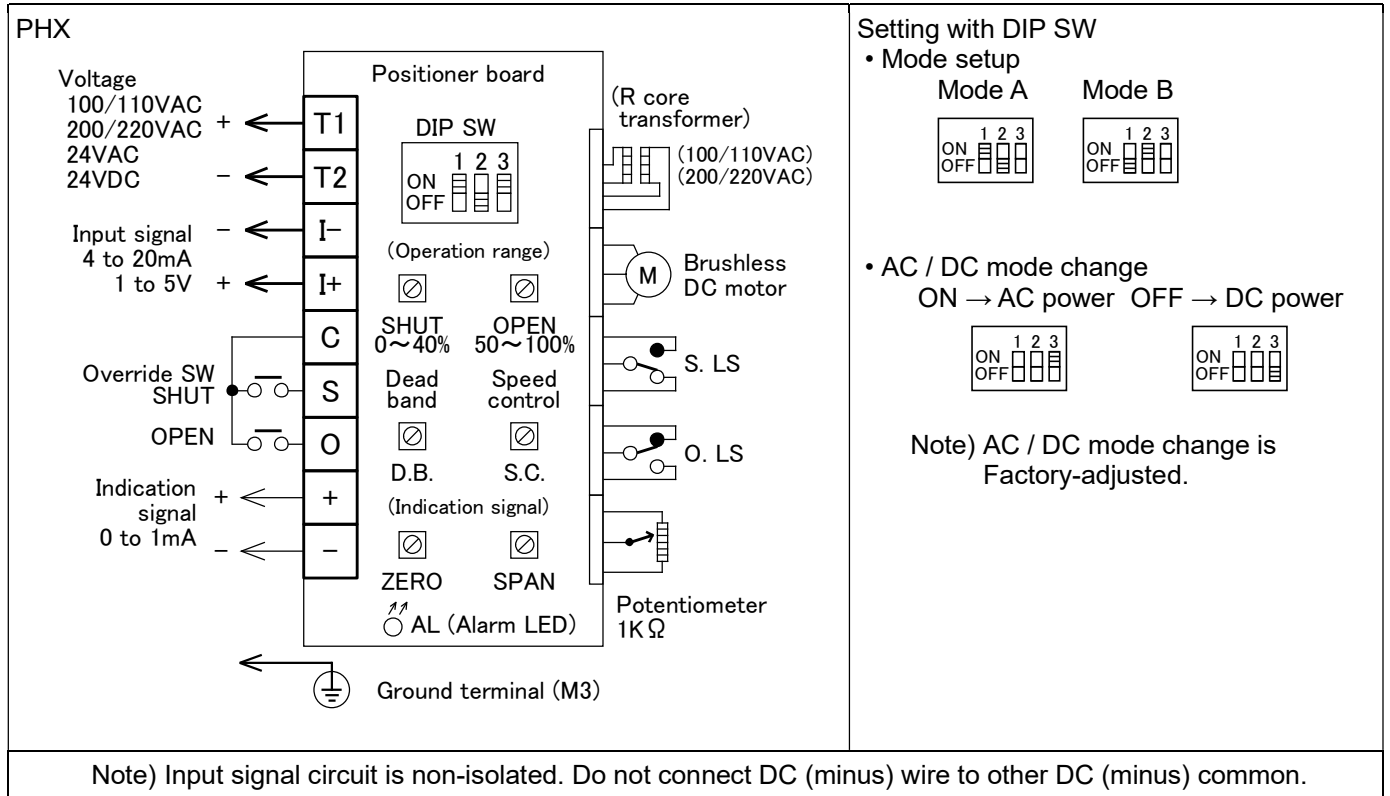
PHX

Voltage
100/110VAC
200/220VAC +
24VAC
24VDC −

Input signal −
4 to 20mA
1 to 5V +

Override SW
SHUT

OPEN

Indication +
signal
0 to 1mA −

T1
T2
I−
I+
C
S
O
+
−

Positioner board

DIP SW
1 2 3
ON
OFF

(Operation range)

SHUT
0〜40%

OPEN
50〜100%

Dead
band

Speed
control

D.B.

S.C.

(Indication signal)

ZERO

SPAN

AL (Alarm LED)

(R core
transformer)

(100/110VAC)
(200/220VAC)

M

Brushless
DC motor

S. LS

O. LS

Potentiometer
1KΩ

Ground terminal (M3)

Setting with DIP SW
• Mode setup
Mode A
1 2 3
ON
OFF

Mode B
1 2 3
ON
OFF

• AC / DC mode change
ON → AC power OFF → DC power
1 2 3
ON
OFF

1 2 3
ON
OFF

Note) AC / DC mode change is Factory-adjusted.

Note) Input signal circuit is non-isolated. Do not connect DC (minus) wire to other DC (minus) common.